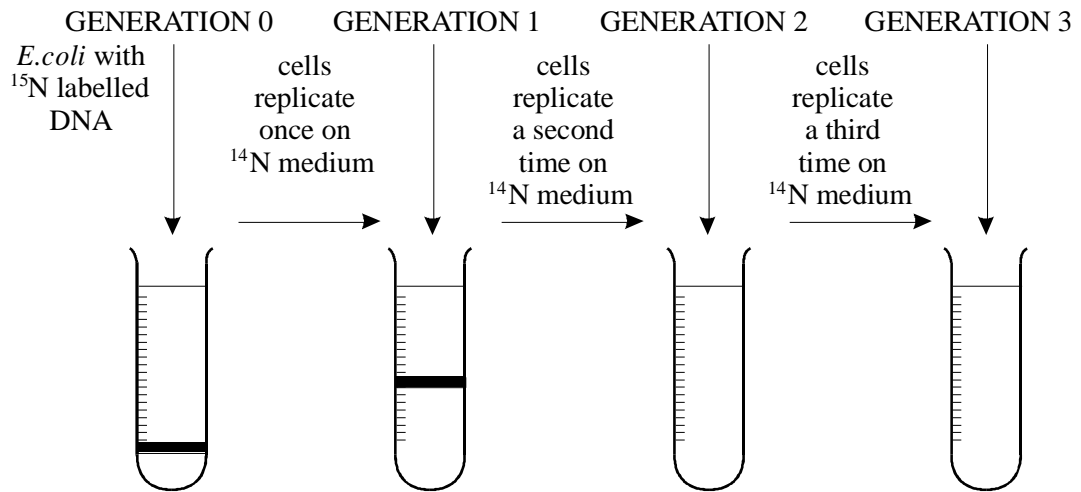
GENERATION 0

GENERATION 1

GENERATION 2

GENERATION 3

E.coli with $^{15}$N labelled DNA

cells replicate once on $^{14}$N medium

cells replicate a second time on $^{14}$N medium

cells replicate a third time on $^{14}$N medium